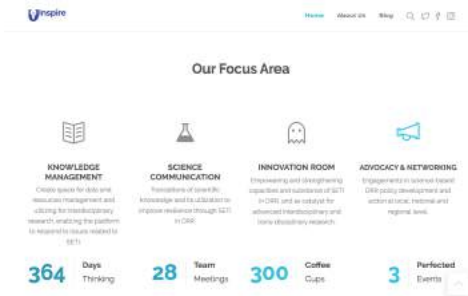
Unspire

Home About Us Blog

Our Focus Area

KNOWLEDGE MANAGEMENT
Create space for data and resources management and utilizing for interdisciplinary research, enabling the platform to respond to issues related to SETI

SCIENCE COMMUNICATION
Translations of scientific knowledge and its utilization to improve resilience through SETI in DRR

INNOVATION ROOM
Empowering and strengthening capacities and substance of SETI in DRR, and as catalyst for advanced interdisciplinary and trans-disciplinary research

ADVOCACY & NETWORKING
Engagements in science-based DRR policy development and action at local, national and regional level

364 Days Thinking

28 Team Meetings

300 Coffee Cups

3 Perfected Events